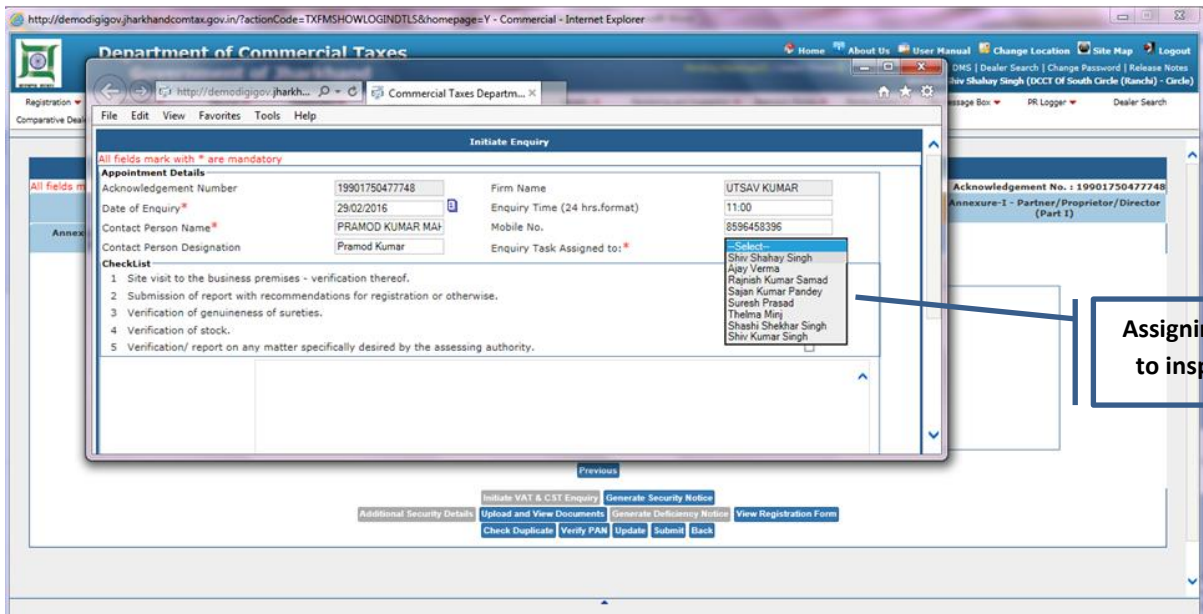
http://demodigigov.jharkhandcomtax.gov.in/?actionCode=TXFMSHOWLOGINDTLS&homepage=Y - Commercial - Internet Explorer

Department of Commercial Taxes

Home About Us User Manual Change Location Site Map Logout

DMS | Dealer Search | Change Password | Release Notes

Shiv Shahay Singh (DCCT Of South Circle (Ranchi) - Circle)

Registration

Comparative Deal

Message Box PR Logger Dealer Search

http://demodigigov.jharkh... Commercial Taxes Departm... ×

File Edit View Favorites Tools Help

Initiate Enquiry

All fields mark with * are mandatory

Appointment Details

| Acknowledgement Number | 19901750477748 | Firm Name | UTSAV KUMAR |
|---|---|---|---|
| Date of Enquiry* | 29/02/2016 | Enquiry Time (24 hrs.format) | 11:00 |
| Contact Person Name* | PRAMOD KUMAR MAH | Mobile No. | 8596458396 |
| Contact Person Designation | Pramod Kumar | Enquiry Task Assigned to:* | --Select-- |

--Select--
Shiv Shahay Singh
Ajay Verma
Rajnish Kumar Samad
Sajan Kumar Pandey
Suresh Prasad
Thelma Minj
Shashi Shekhar Singh
Shiv Kumar Singh

CheckList

1 Site visit to the business premises - verification thereof.

2 Submission of report with recommendations for registration or otherwise.

3 Verification of genuineness of sureties.

4 Verification of stock.

5 Verification/ report on any matter specifically desired by the assessing authority.

All fields m

Acknowledgement No. : 19901750477748

Annexure-I - Partner/Proprietor/Director (Part I)

Annex

Assigni

to insp

Previous

Initiate VAT & CST Enquiry Generate Security Notice

Additional Security Details Upload and View Documents Generate Deficiency Notice View Registration Form

Check Duplicate Verify PAN Update Submit Back